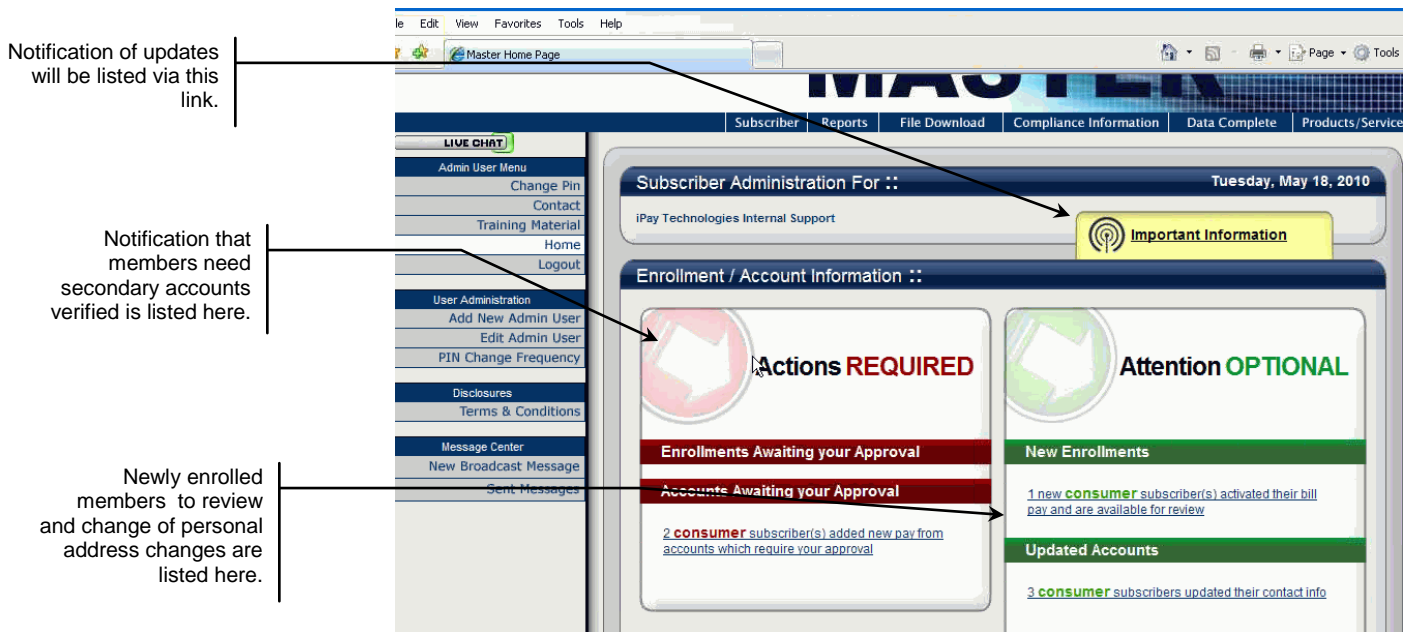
Notification of updates will be listed via this link.

Notification that members need secondary accounts verified is listed here.

Newly enrolled members to review and change of personal address changes are listed here.

le Edit View Favorites Tools Help

Master Home Page

Page Tools

MASTER

Subscriber Reports File Download Compliance Information Data Complete Products/Service

LIVE CHAT

Admin User Menu
Change Pin
Contact
Training Material
Home
Logout

User Administration
Add New Admin User
Edit Admin User
PIN Change Frequency

Disclosures
Terms & Conditions

Message Center
New Broadcast Message
Sent Messages

Subscriber Administration For ::

Tuesday, May 18, 2010

iPay Technologies Internal Support

Important Information

Enrollment / Account Information ::

Actions REQUIRED

Enrollments Awaiting your Approval

Accounts Awaiting your Approval

2 consumer subscriber(s) added new pay from accounts which require your approval

Attention OPTIONAL

New Enrollments

1 new consumer subscriber(s) activated their bill pay and are available for review

Updated Accounts

3 consumer subscribers updated their contact info